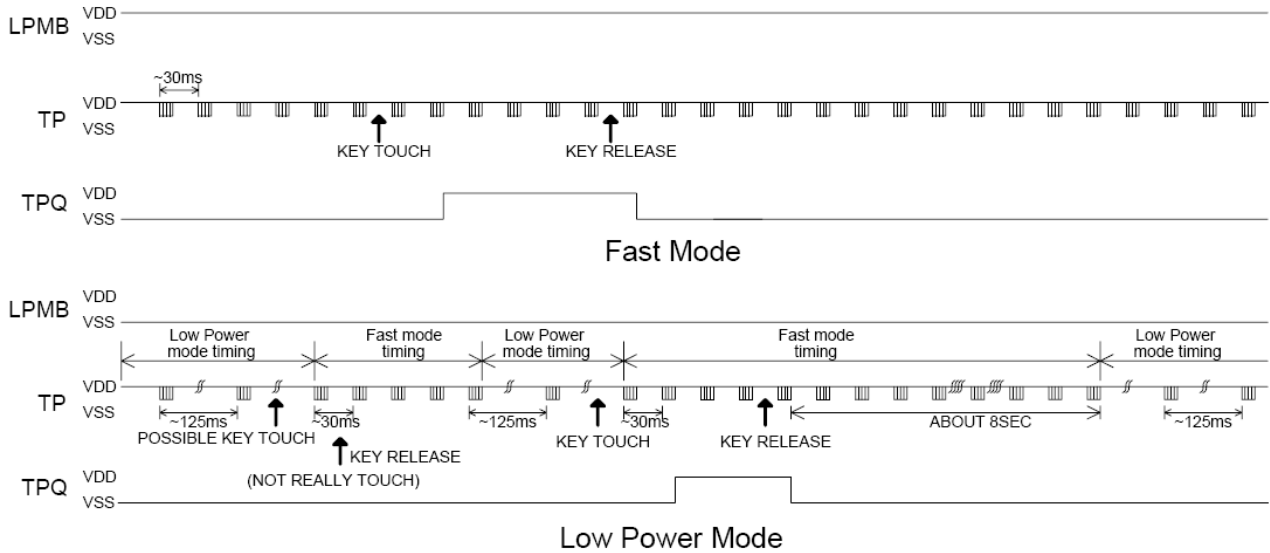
LPMB VDD VSS

~30ms

TP VDD VSS

KEY TOUCH

KEY RELEASE

TPQ VDD VSS

Fast Mode

LPMB VDD VSS

Low Power mode timing

Fast mode timing

Low Power mode timing

Fast mode timing

Low Power mode timing

TP VDD VSS

~125ms

POSSIBLE KEY TOUCH

~30ms

KEY RELEASE

(NOT REALLY TOUCH)

~125ms

~30ms

KEY TOUCH

KEY RELEASE

ABOUT 8SEC

~125ms

TPQ VDD VSS

Low Power Mode